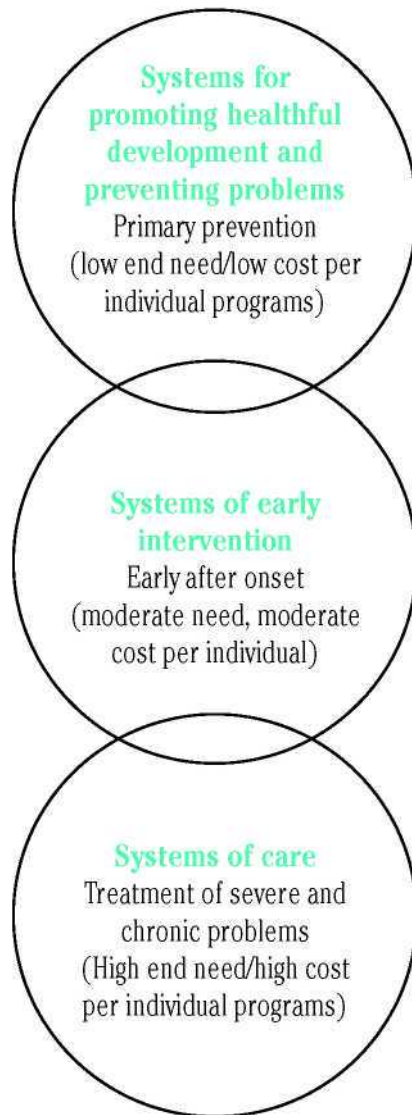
Systems for promoting healthful development and preventing problems
Primary prevention
(low end need/low cost per individual programs)

Systems of early intervention
Early after onset
(moderate need, moderate cost per individual)

Systems of care
Treatment of severe and chronic problems
(High end need/high cost per individual programs)